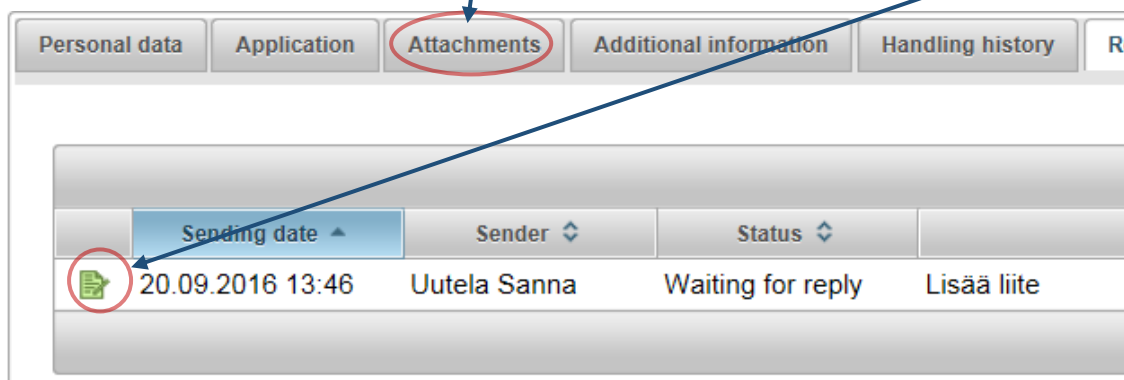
Personal data | Application | Attachments | Additional information | Handling history | R

| | Sending date ▲ | Sender | Status | |
|---|---|---|---|---|
| | 20.09.2016 13:46 | Uutela Sanna | Waiting for reply | Lisää liite |